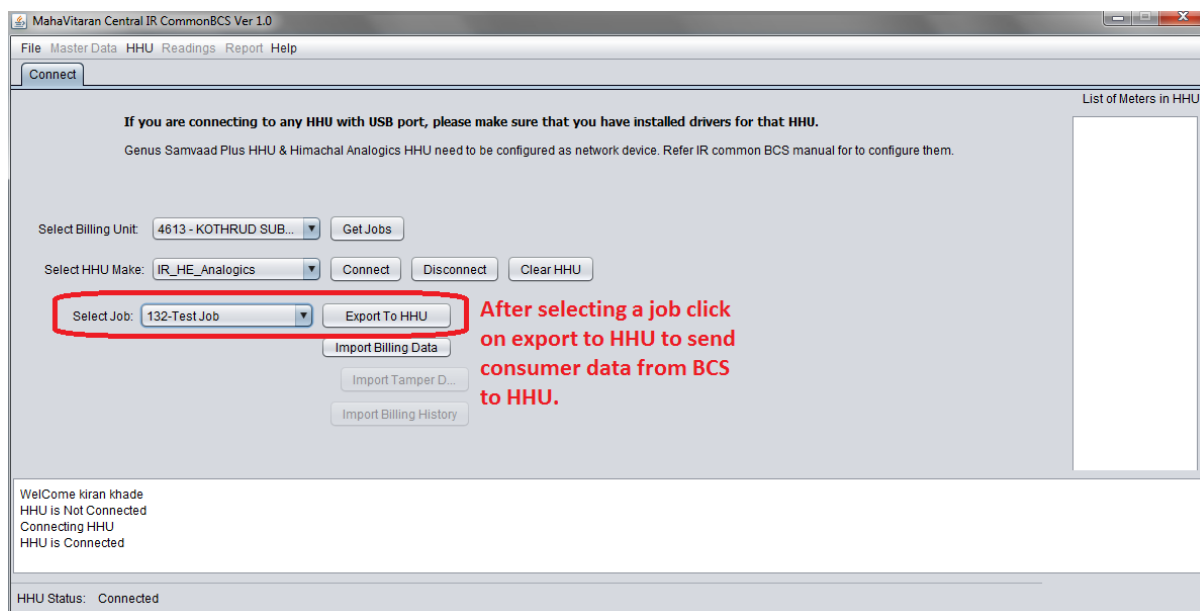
MahaVitaran Central IR CommonBCS Ver 1.0

File Master Data HHU Readings Report Help

Connect

List of Meters in HHU

If you are connecting to any HHU with USB port, please make sure that you have installed drivers for that HHU.

Genus Samvaad Plus HHU & Himachal Analogics HHU need to be configured as network device. Refer IR common BCS manual for to configure them.

Select Billing Unit: 4613 - KOTHRUD SUB... Get Jobs

Select HHU Make: IR_HE_Analogics Connect Disconnect Clear HHU

Select Job: 132-Test Job Export To HHU

Import Billing Data

Import Tamper D...

Import Billing History

After selecting a job click on export to HHU to send consumer data from BCS to HHU.

WelCome kiran khade
HHU is Not Connected
Connecting HHU
HHU is Connected

HHU Status: Connected